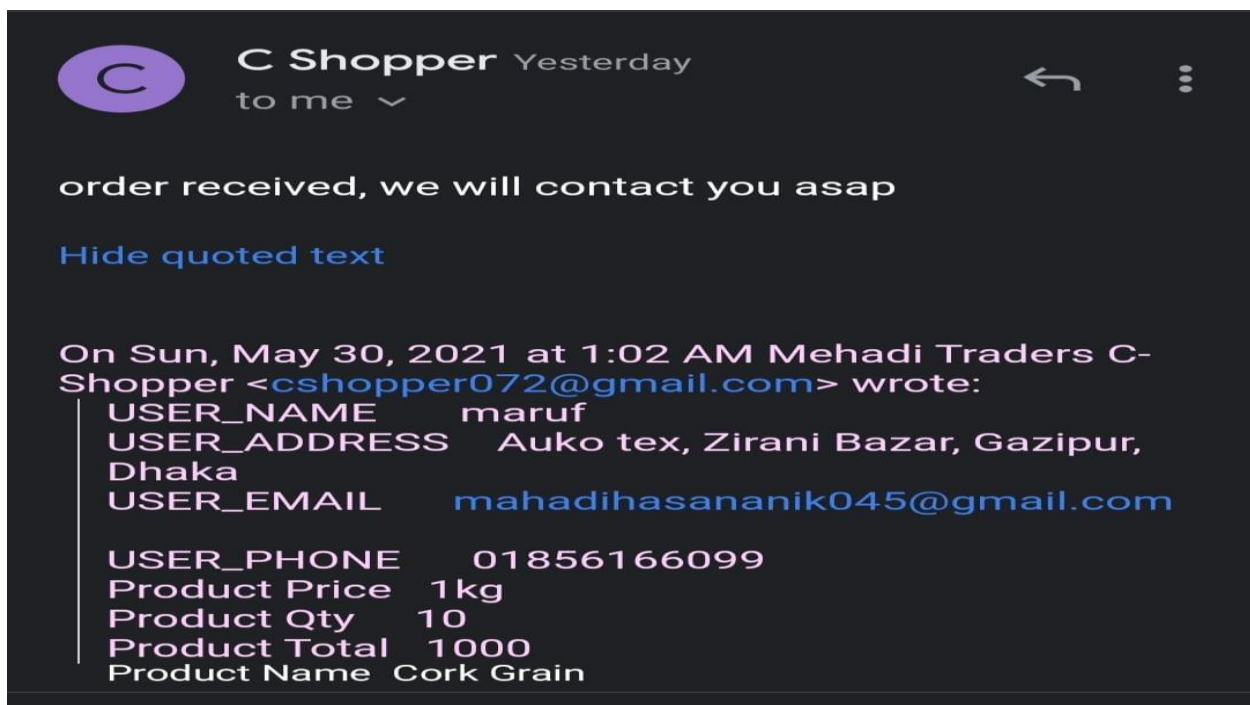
C

C Shopper Yesterday
to me

order received, we will contact you asap

Hide quoted text

On Sun, May 30, 2021 at 1:02 AM Mehadi Traders C-Shopper <cshopper072@gmail.com> wrote:
USER_NAME maruf
USER_ADDRESS Auko tex, Zirani Bazar, Gazipur, Dhaka
USER_EMAIL mahadihasananik045@gmail.com

USER_PHONE 01856166099
Product Price 1kg
Product Qty 10
Product Total 1000
Product Name Cork Grain